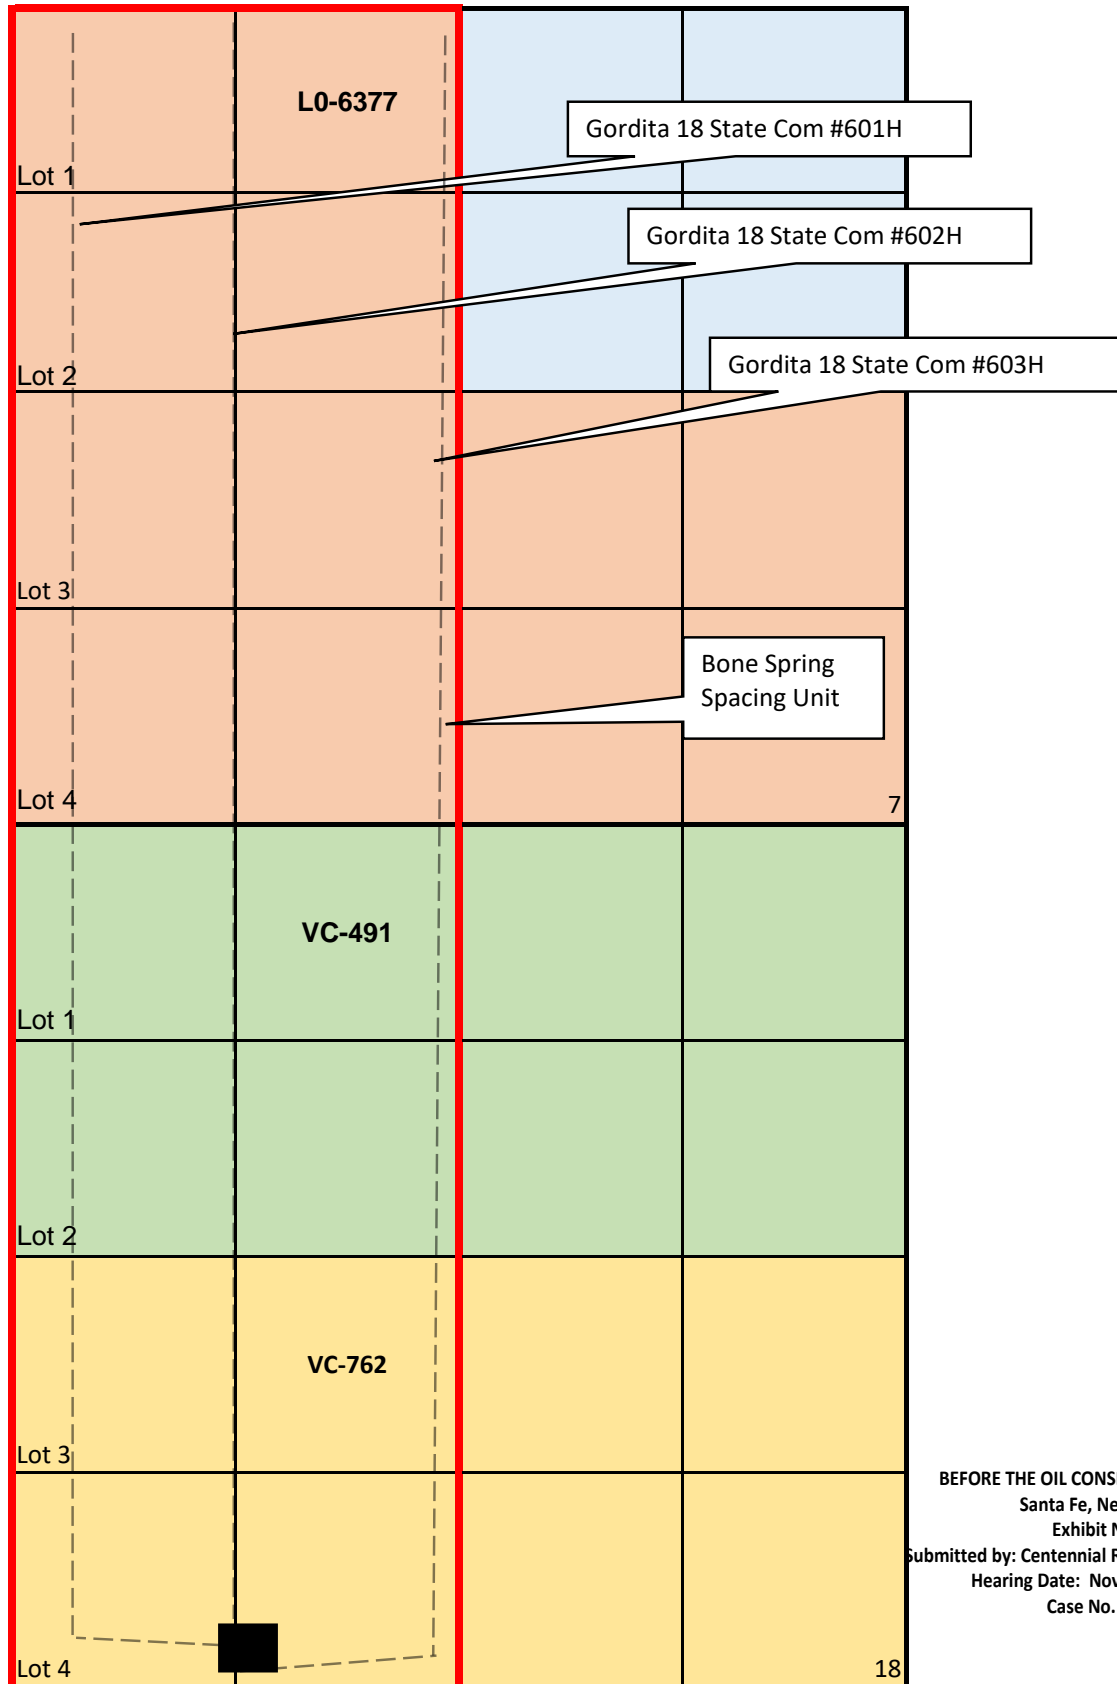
L0-6377

Gordita 18 State Com #601H

Lot 1

Gordita 18 State Com #602H

Lot 2

Gordita 18 State Com #603H

Lot 3

Bone Spring Spacing Unit

Lot 4

7

VC-491

Lot 1

Lot 2

VC-762

Lot 3

Lot 4

18

BEFORE THE OIL CONS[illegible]
Santa Fe, Ne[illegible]
Exhibit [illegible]
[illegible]ubmitted by: Centennial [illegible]
Hearing Date: Nov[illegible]
Case No. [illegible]